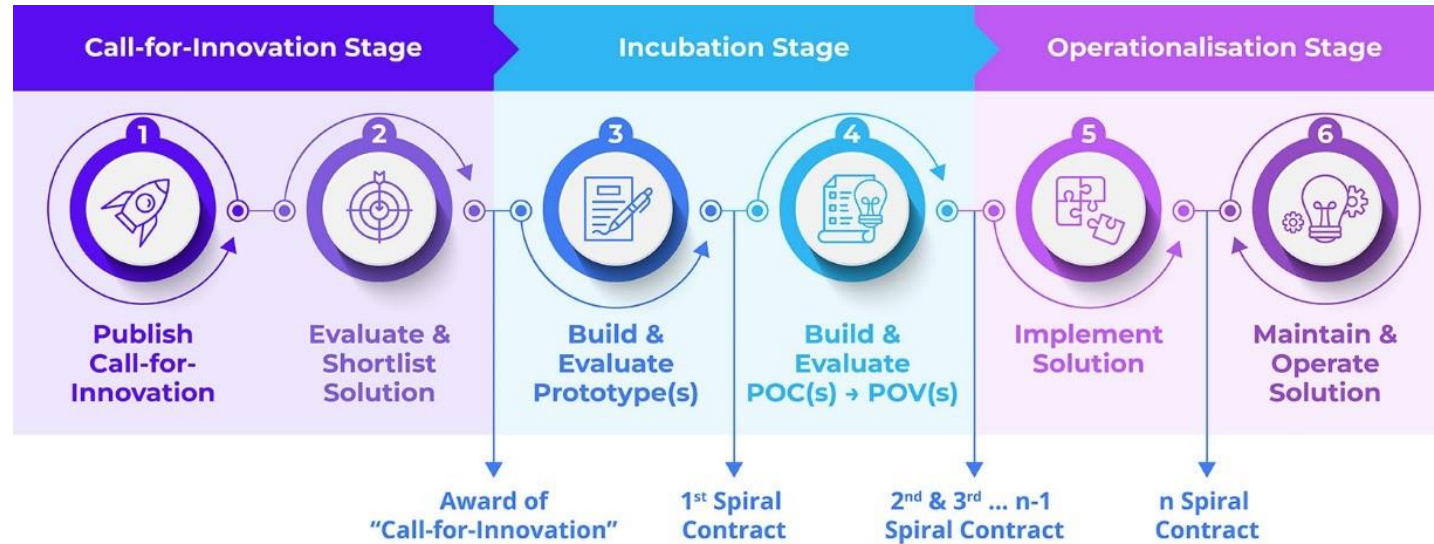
Call-for-Innovation Stage

Incubation Stage

Operationalisation Stage

1

Publish Call-for-Innovation

2

Evaluate & Shortlist Solution

3

Build & Evaluate Prototype(s)

4

Build & Evaluate POC(s) → POV(s)

5

Implement Solution

6

Maintain & Operate Solution

Award of "Call-for-Innovation"

1$^{st}$ Spiral Contract

2$^{nd}$ & 3$^{rd}$ ... n-1 Spiral Contract

n Spiral Contract